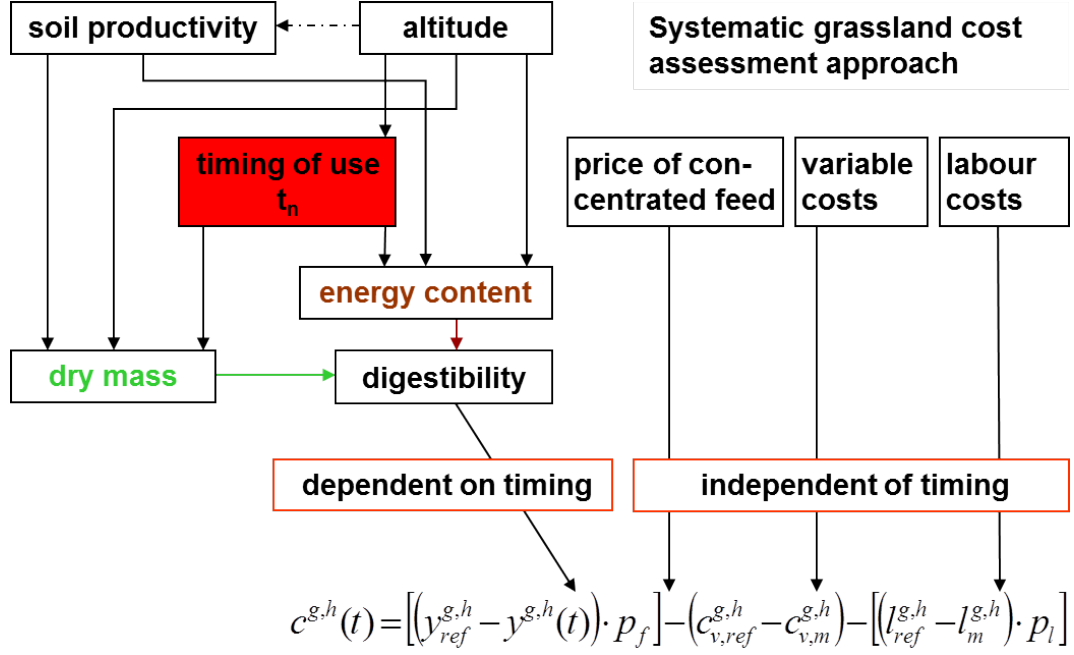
soil productivity

altitude

Systematic grassland cost assessment approach

timing of use $t_n$

price of concentrated feed

variable costs

labour costs

energy content

dry mass

digestibility

dependent on timing

independent of timing

$c^{g,h}(t) = \left[\left(y_{ref}^{g,h} - y^{g,h}(t)\right) \cdot p_f\right] - \left(c_{v,ref}^{g,h} - c_{v,m}^{g,h}\right) - \left[\left(l_{ref}^{g,h} - l_m^{g,h}\right) \cdot p_l\right]$